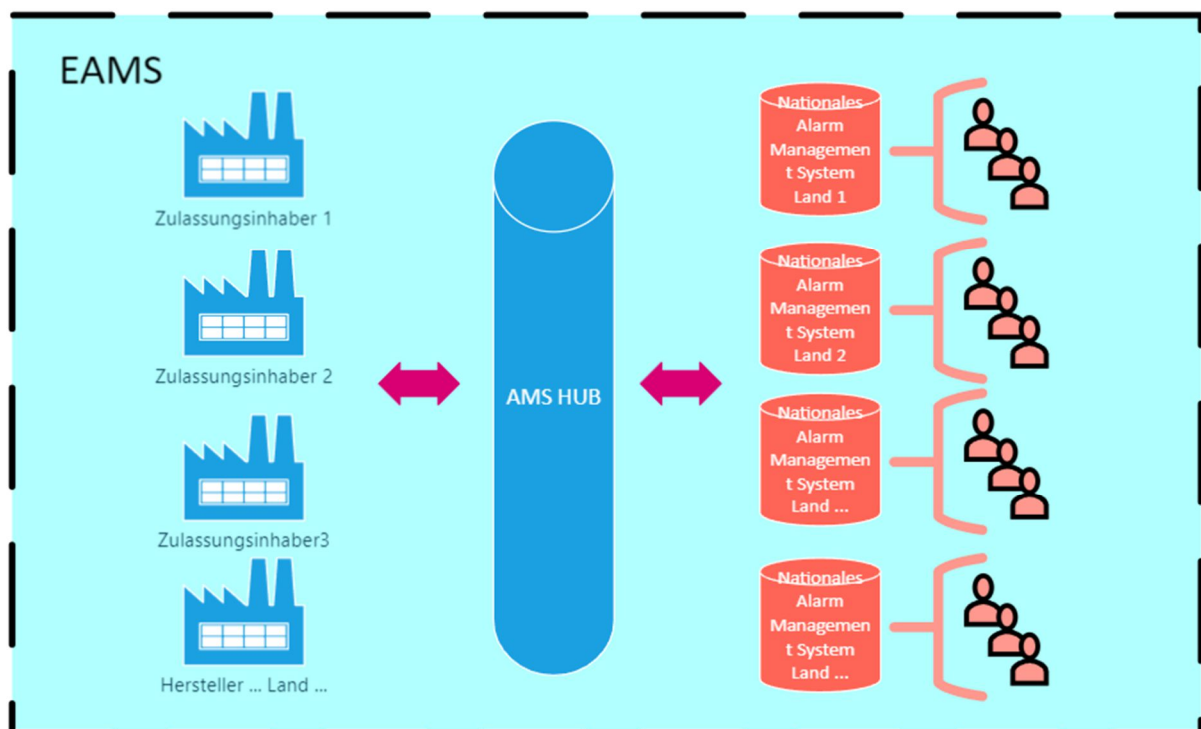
EAMS

Zulassungsinhaber 1

Zulassungsinhaber 2

Zulassungsinhaber3

Hersteller ... Land ...

AMS HUB

Nationales Alarm Managemen t System Land 1

Nationales Alarm Managemen t System Land 2

Nationales Alarm Managemen t System Land ...

Nationales Alarm Managemen t System Land ...